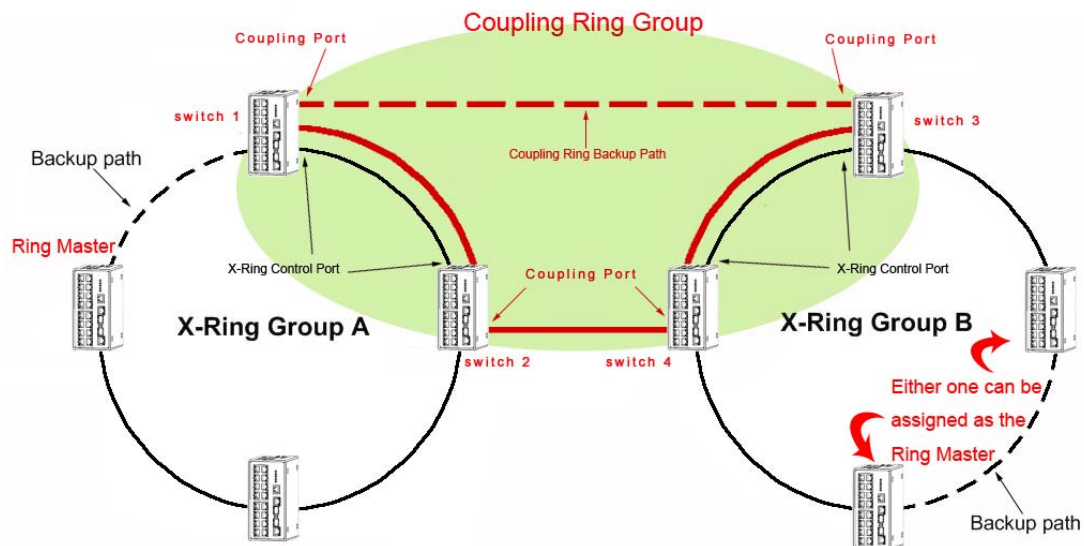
Coupling Ring Group

Coupling Port

Coupling Port

switch 1

switch 3

Coupling Ring Backup Path

Backup path

Ring Master

X-Ring Control Port

X-Ring Control Port

Coupling Port

X-Ring Group A

X-Ring Group B

switch 2

switch 4

Either one can be assigned as the Ring Master

Backup path